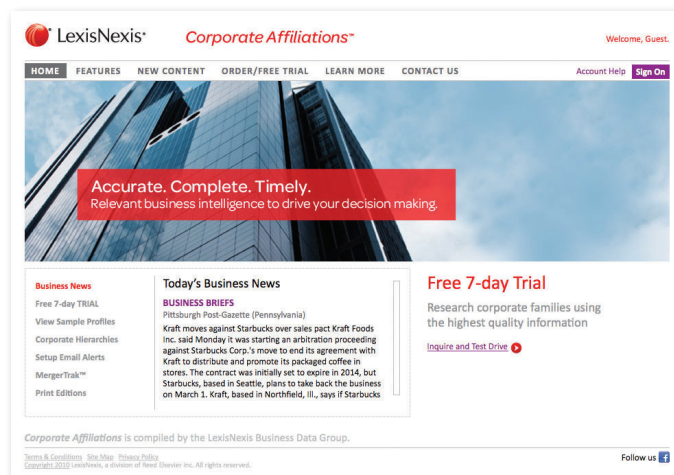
LexisNexis® Corporate Affiliations™

Welcome, Guest.

HOME FEATURES NEW CONTENT ORDER/FREE TRIAL LEARN MORE CONTACT US

Account Help Sign On

Accurate. Complete. Timely.
Relevant business intelligence to drive your decision making.

Business News
Free 7-day TRIAL
View Sample Profiles
Corporate Hierarchies
Setup Email Alerts
MergerTrak™
Print Editions

Today's Business News

BUSINESS BRIEFS
Pittsburgh Post-Gazette (Pennsylvania)
Kraft moves against Starbucks over sales pact Kraft Foods Inc. said Monday it was starting an arbitration proceeding against Starbucks Corp.'s move to end its agreement with Kraft to distribute and promote its packaged coffee in stores. The contract was initially set to expire in 2014, but Starbucks, based in Seattle, plans to take back the business on March 1. Kraft, based in Northfield, Ill., says if Starbucks

Free 7-day Trial

Research corporate families using the highest quality information

Inquire and Test Drive

Corporate Affiliations is compiled by the LexisNexis Business Data Group.

Terms & Conditions Site Map Privacy Policy
Copyright 2010 LexisNexis, a division of Reed Elsevier Inc. All rights reserved.

Follow us